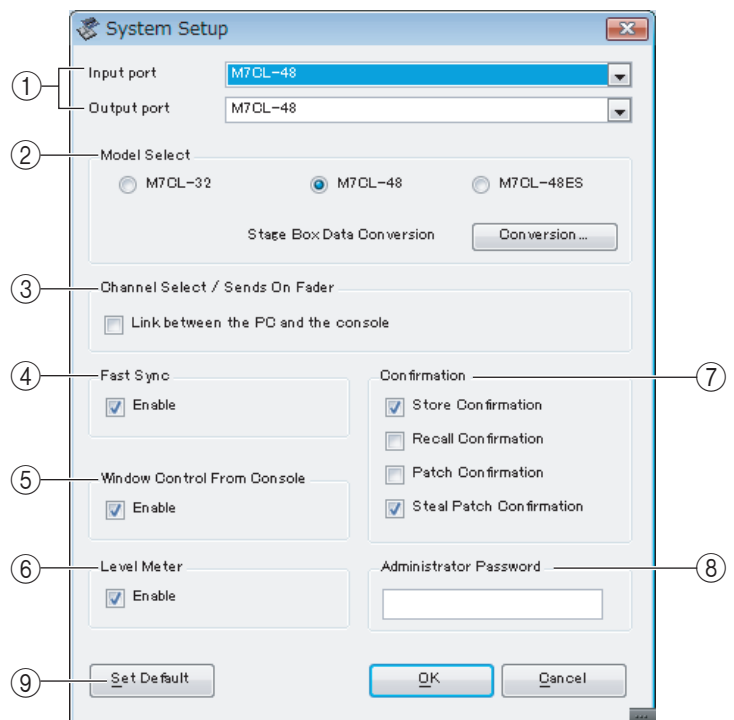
System Setup

①
Input port
M7CL-48
Output port
M7CL-48

②
Model Select
M7CL-32
M7CL-48
M7CL-48ES
Stage Box Data Conversion
Conversion...

③
Channel Select / Sends On Fader
Link between the PC and the console

④
Fast Sync
Enable

⑤
Window Control From Console
Enable

⑥
Level Meter
Enable

⑦
Confirmation
Store Confirmation
Recall Confirmation
Patch Confirmation
Steal Patch Confirmation

⑧
Administrator Password

⑨
Set Default
OK
Cancel